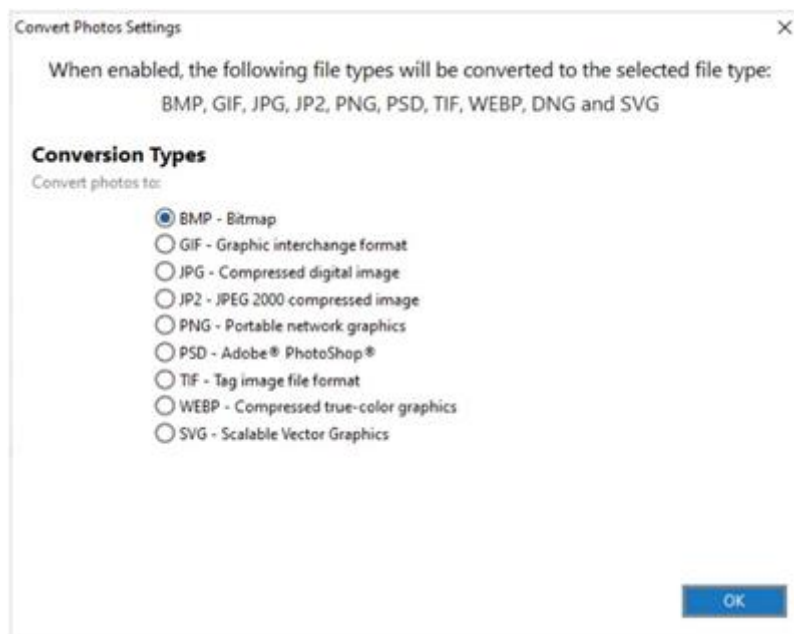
Convert Photos Settings

×

When enabled, the following file types will be converted to the selected file type: BMP, GIF, JPG, JP2, PNG, PSD, TIF, WEBP, DNG and SVG

**Conversion Types**

Convert photos to:

BMP - Bitmap
GIF - Graphic interchange format
JPG - Compressed digital image
JP2 - JPEG 2000 compressed image
PNG - Portable network graphics
PSD - Adobe® PhotoShop®
TIF - Tag image file format
WEBP - Compressed true-color graphics
SVG - Scalable Vector Graphics

OK